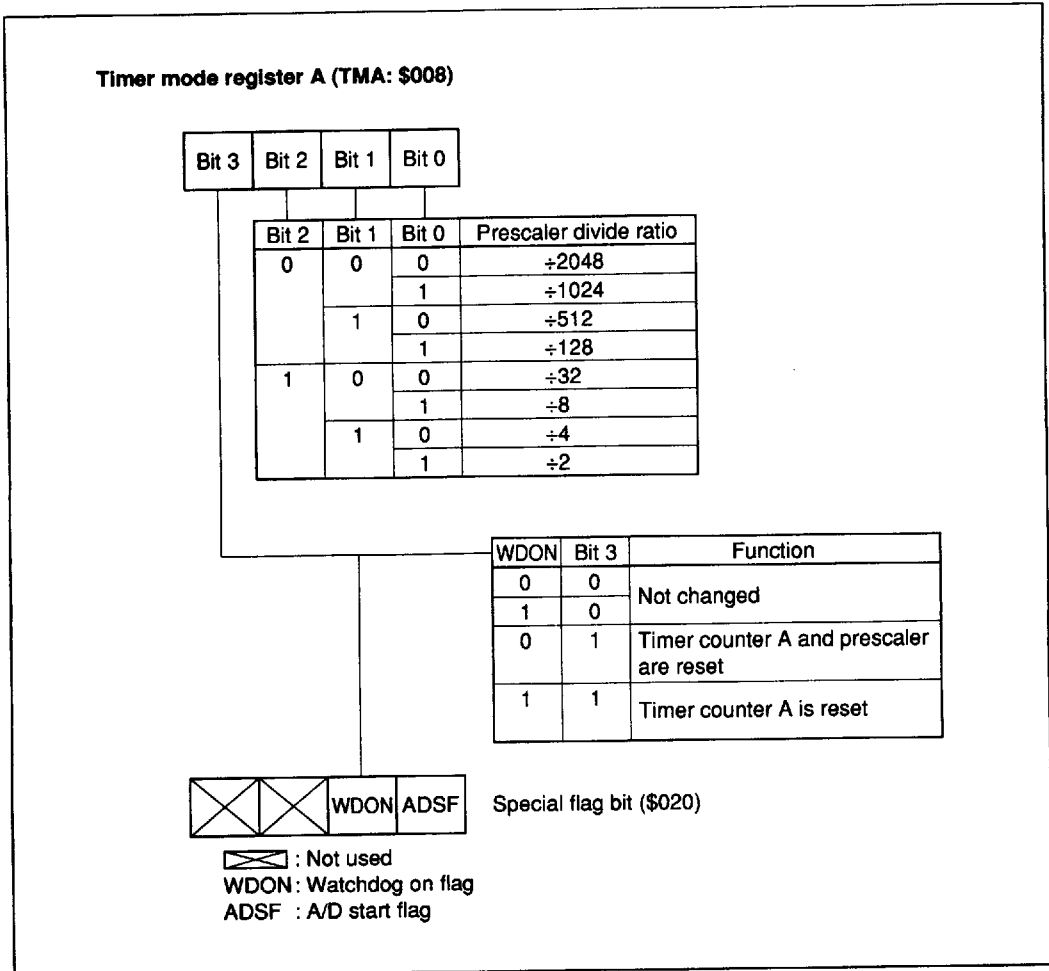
Timer mode register A (TMA: \$008)

| Bit 3 | Bit 2 | Bit 1 | Bit 0 |
|---|---|---|---|

| Bit 2 | Bit 1 | Bit 0 | Prescaler divide ratio |
|---|---|---|---|
| 0 | 0 | 0 | ÷2048 |
| | | 1 | ÷1024 |
| | 1 | 0 | ÷512 |
| | | 1 | ÷128 |
| 1 | 0 | 0 | ÷32 |
| | | 1 | ÷8 |
| | 1 | 0 | ÷4 |
| | | 1 | ÷2 |

| WDON | Bit 3 | Function |
|---|---|---|
| 0 | 0 | Not changed |
| 1 | 0 | |
| 0 | 1 | Timer counter A and prescaler are reset |
| 1 | 1 | Timer counter A is reset |

| | | WDON | ADSF |
|---|---|---|---|

Special flag bit (\$020)

: Not used
WDON: Watchdog on flag
ADSF : A/D start flag